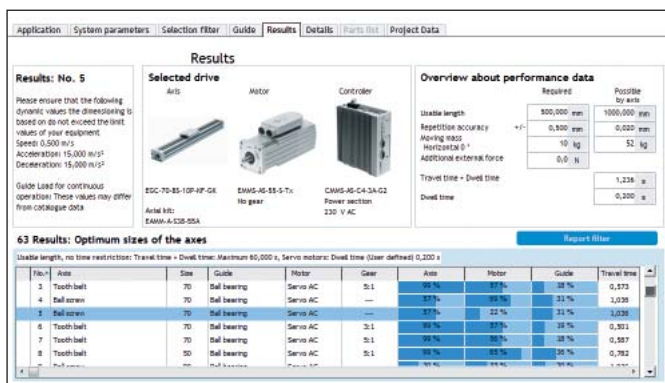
Application | System parameters | Selection filter | Guide | Results | Details | Parts list | Project Data

Results

Results: No. 5

Please ensure that the following dynamic values the dimensioning is based on do not exceed the limit values of your equipment
Speed: 0,500 m/s
Acceleration: 15,000 m/s²
Deceleration: 15,000 m/s²

Guide Load for continuous operation: These values may differ from catalogue data

Selected drive

Axis | Motor | Controller

EGC-70-85-10P-KF-GK
Axial kit:
EAMM-A-S38-55A

EMMS-AS-55-S-Tx
No gear

CMMS-AS-C4-3A-G2
Power section
230 V AC

Overview about performance data

| | | Required | | Possible by axis | |
|---|---|---|---|---|---|
| Usable length | | 500,000 | mm | 1000,000 | mm |
| Repetition accuracy | +/- | 0,500 | mm | 0,020 | mm |
| Moving mass Horizontal 0° | | 10 | kg | 52 | kg |
| Additional external force | | 0,0 | N | | |
| Travel time + Dwell time | | | | 1,236 | s |
| Dwell time | | | | 0,200 | s |

63 Results: Optimum sizes of the axes

Report filter

Usable length, no time restriction: Travel time + Dwell time: Maximum 60,000 s, Servo motors: Dwell time (User defined) 0,200 s

| No. | Axis | Size | Guide | Motor | Gear | Axis | Motor | Guide | Travel time |
|---|---|---|---|---|---|---|---|---|---|
| 3 | Toothbelt | 70 | Ball bearing | Servo AC | 5:1 | 99 % | 87 % | 18 % | 0,573 |
| 4 | Ballscrew | 70 | Ball bearing | Servo AC | — | 57 % | 89 % | 31 % | 1,036 |
| 5 | Ballscrew | 70 | Ball bearing | Servo AC | — | 57 % | 22 % | 31 % | 1,036 |
| 6 | Toothbelt | 70 | Ball bearing | Servo AC | 3:1 | 99 % | 57 % | 18 % | 0,501 |
| 7 | Toothbelt | 70 | Ball bearing | Servo AC | 5:1 | 99 % | 55 % | 18 % | 0,587 |
| 8 | Toothbelt | 50 | Ball bearing | Servo AC | 5:1 | 99 % | 85 % | 35 % | 0,782 |